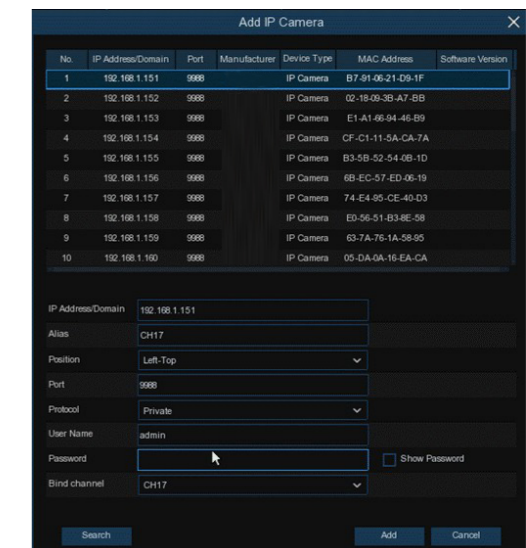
Add IP Camera

| No. | IP Address/Domain | Port | Manufacturer | Device Type | MAC Address | Software Version |
|---|---|---|---|---|---|---|
| 1 | 192.168.1.151 | 9988 | | IP Camera | B7-91-06-21-D9-1F | |
| 2 | 192.168.1.152 | 9988 | | IP Camera | 02-18-09-3B-A7-BB | |
| 3 | 192.168.1.153 | 9988 | | IP Camera | E1-A1-66-94-46-B9 | |
| 4 | 192.168.1.154 | 9988 | | IP Camera | CF-C1-11-5A-CA-7A | |
| 5 | 192.168.1.155 | 9988 | | IP Camera | B3-5B-52-54-0B-1D | |
| 6 | 192.168.1.156 | 9988 | | IP Camera | 6B-EC-57-ED-06-19 | |
| 7 | 192.168.1.157 | 9988 | | IP Camera | 74-E4-95-CE-40-D3 | |
| 8 | 192.168.1.158 | 9988 | | IP Camera | E0-56-51-B3-8E-58 | |
| 9 | 192.168.1.159 | 9988 | | IP Camera | 63-7A-76-1A-58-95 | |
| 10 | 192.168.1.160 | 9988 | | IP Camera | 05-DA-0A-16-EA-CA | |

IP Address/Domain 192.168.1.151
Alias CH17
Position Left-Top
Port 9988
Protocol Private
User Name admin
Password
Show Password
Bind channel CH17

Search
Add
Cancel